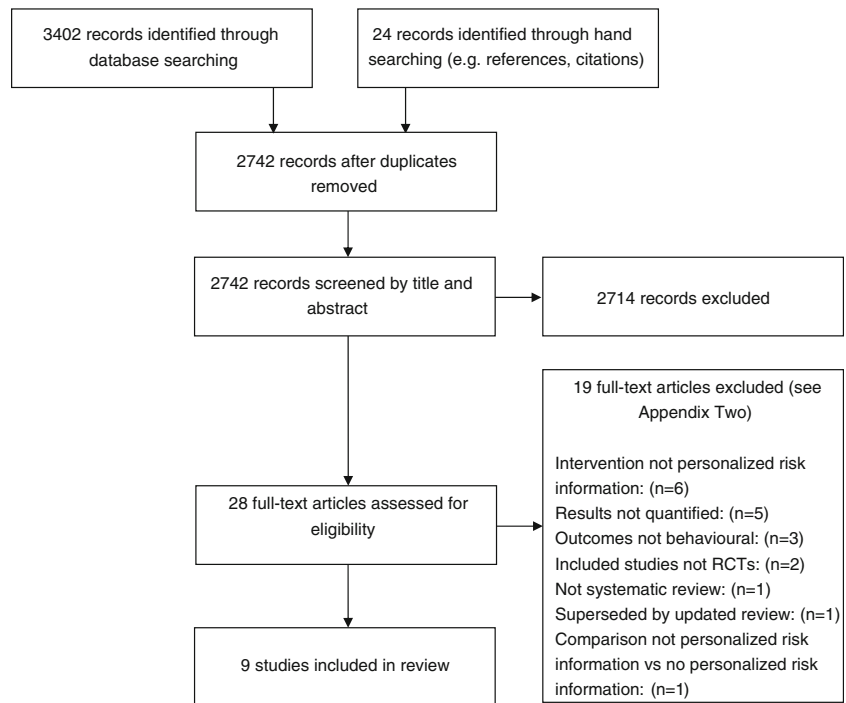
3402 records identified through database searching

24 records identified through hand searching (e.g. references, citations)

2742 records after duplicates removed

2742 records screened by title and abstract

2714 records excluded

19 full-text articles excluded (see Appendix Two)

Intervention not personalized risk information: (n=6)
Results not quantified: (n=5)
Outcomes not behavioural: (n=3)
Included studies not RCTs: (n=2)
Not systematic review: (n=1)
Superseded by updated review: (n=1)
Comparison not personalized risk information vs no personalized risk information: (n=1)

28 full-text articles assessed for eligibility

9 studies included in review